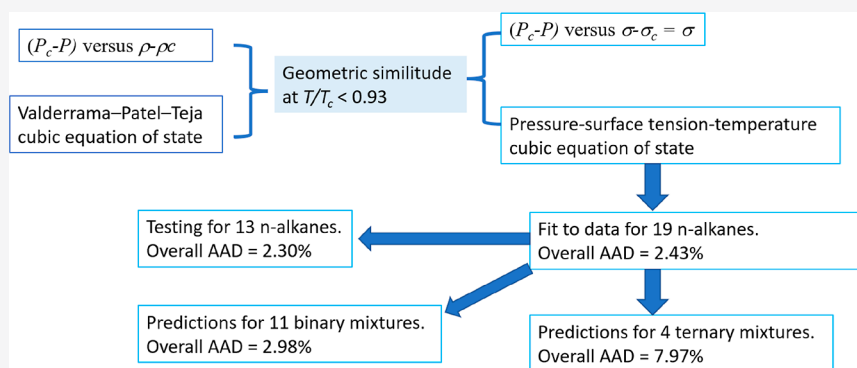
$(P_c\text{-}P)$ versus $\rho\text{-}\rho c$

Valderrama–Patel–Teja cubic equation of state

Geometric similitude at $T/T_c < 0.93$

$(P_c\text{-}P)$ versus $\sigma\text{-}\sigma_c = \sigma$

Pressure-surface tension-temperature cubic equation of state

Testing for 13 n-alkanes.
Overall AAD = 2.30%

Fit to data for 19 n-alkanes.
Overall AAD = 2.43%

Predictions for 11 binary mixtures.
Overall AAD = 2.98%

Predictions for 4 ternary mixtures.
Overall AAD = 7.97%